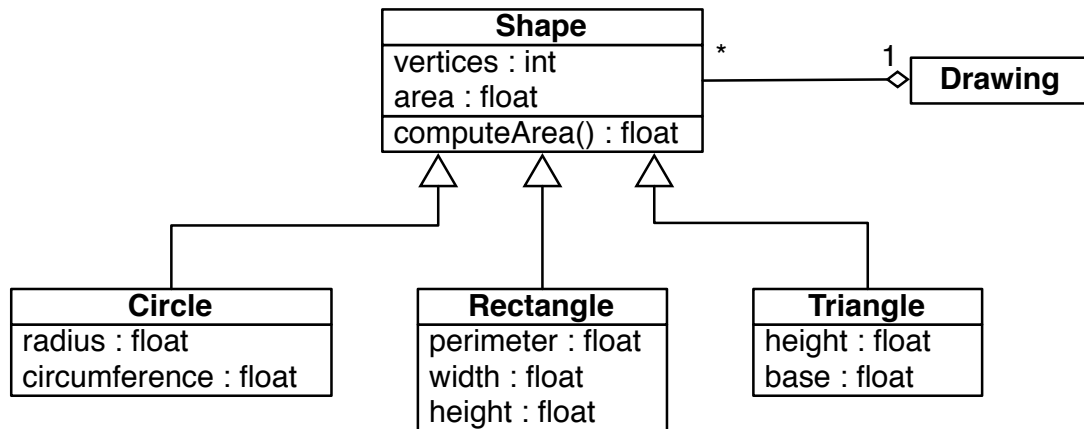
Shape
vertices : int
area : float
computeArea() : float

*

1

Drawing

Circle
radius : float
circumference : float

Rectangle
perimeter : float
width : float
height : float

Triangle
height : float
base : float